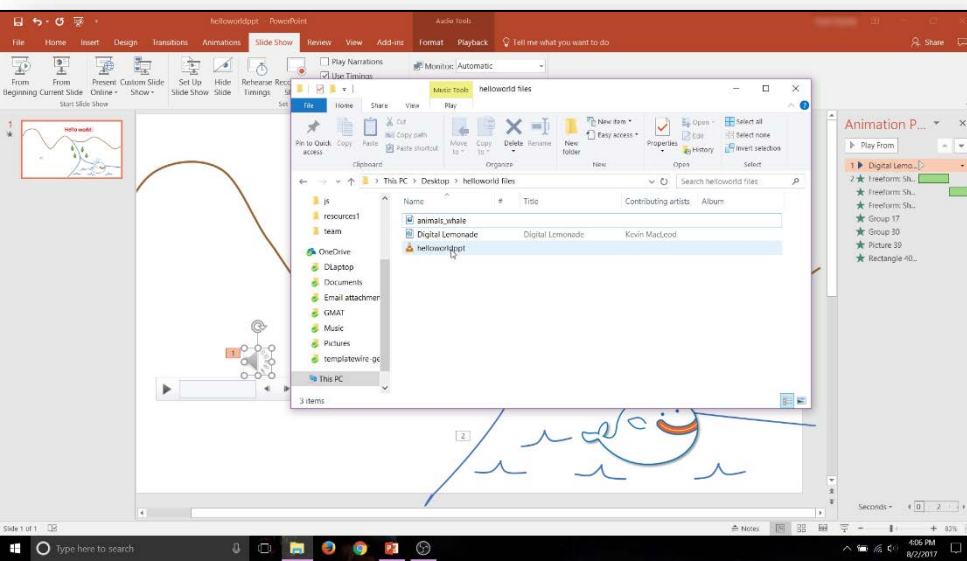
helloworld.pptx - PowerPoint

Audio Tools

File Home Insert Design Transitions Animations Slide Show Review View Add-ins Format Playback Tell me what you want to do

Share

From Beginning From Current Slide Present Online Custom Slide Show Set Up Slide Show Hide Slide Rehearse Timings Record

Start Slide Show

Play Narrations
Use Timings

Monitor: Automatic

Music Tools helloworld files

File Home Share View Play

Pin to Quick access Copy Paste Cut Copy path Paste shortcut

Clipboard

Move to Copy to Delete Rename

Organize

New folder New item Easy access

New

Properties Open Edit History

Open

Select all Select none Invert selection

Select

This PC > Desktop > helloworld files

Search helloworld files

js
resources1
team
OneDrive
DLaptop
Documents
Email attachmer
GMAT
Music
Pictures
templatewire-ge
This PC

| Name | # | Title | Contributing artists | Album |
|---|---|---|---|---|
| animals_whale | | | | |
| Digital Lemonade | | Digital Lemonade | Kevin MacLeod | |
| helloworldppt | | | | |

3 items

Hello world!

1

2

Animation P...

Play From

1 Digital Lemo...
2 Freeform: Sh...
Freeform: Sh...
Freeform: Sh...
Group 17
Group 30
Picture 39
Rectangle 40...

Seconds 0 2

Slide 1 of 1

Notes

83%

Type here to search

4:06 PM
8/2/2017